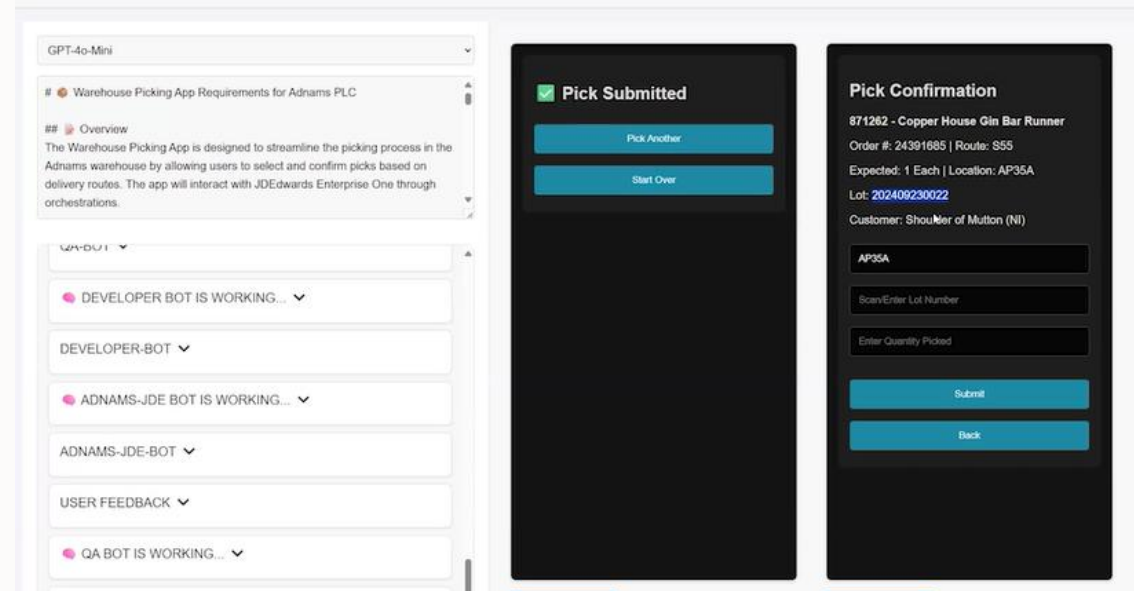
GPT-4o-Mini

# Warehouse Picking App Requirements for Adnams PLC

## Overview
The Warehouse Picking App is designed to streamline the picking process in the Adnams warehouse by allowing users to select and confirm picks based on delivery routes. The app will interact with JDEdwards Enterprise One through orchestrations.

QA-BOT

DEVELOPER BOT IS WORKING...

DEVELOPER-BOT

ADNAMS-JDE BOT IS WORKING...

ADNAMS-JDE-BOT

USER FEEDBACK

QA BOT IS WORKING...

Pick Submitted

Pick Another

Start Over

Pick Confirmation

871262 - Copper House Gin Bar Runner

Order #: 24391685 | Route: S55

Expected: 1 Each | Location: AP35A

Lot: 202409230022

Customer: Shoulder of Mutton (NI)

AP35A

Scan/Enter Lot Number

Enter Quantity Picked

Submit

Back